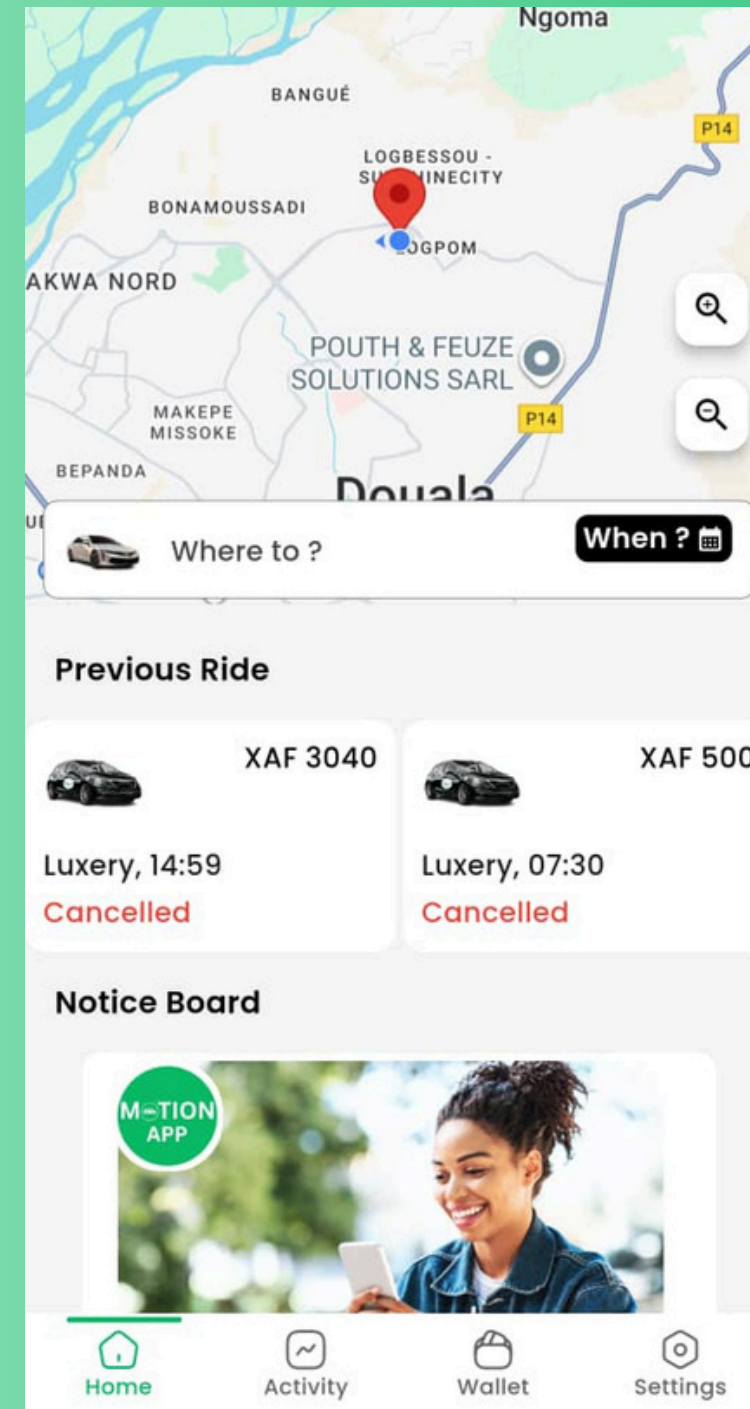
Ngoma

BANGUÉ

P14

LOGBESSOU - SU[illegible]INECITY

BONAMOUSSADI

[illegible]GPOM

AKWA NORD

POUTH & FEUZE SOLUTIONS SARL

P14

MAKEPE MISSOKE

BEPANDA

Douala

Where to ?

When ?

Previous Ride

XAF 3040

Luxery, 14:59

Cancelled

XAF 500

Luxery, 07:30

Cancelled

Notice Board

MOTION APP

Home

Activity

Wallet

Settings